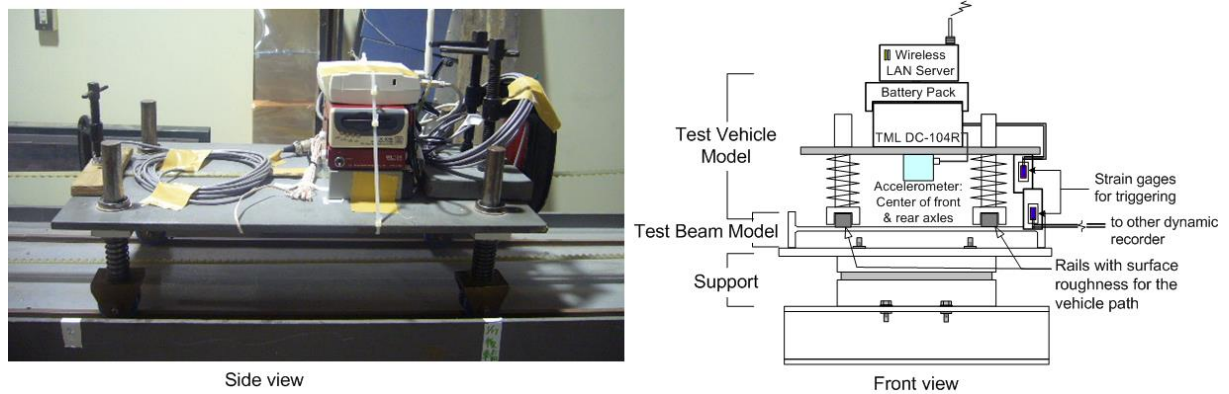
Side view

Wireless LAN Server

Battery Pack

TML DC-104R

Test Vehicle Model

Accelerometer: Center of front & rear axles

Strain gages for triggering

Test Beam Model

to other dynamic recorder

Support

Rails with surface roughness for the vehicle path

Front view